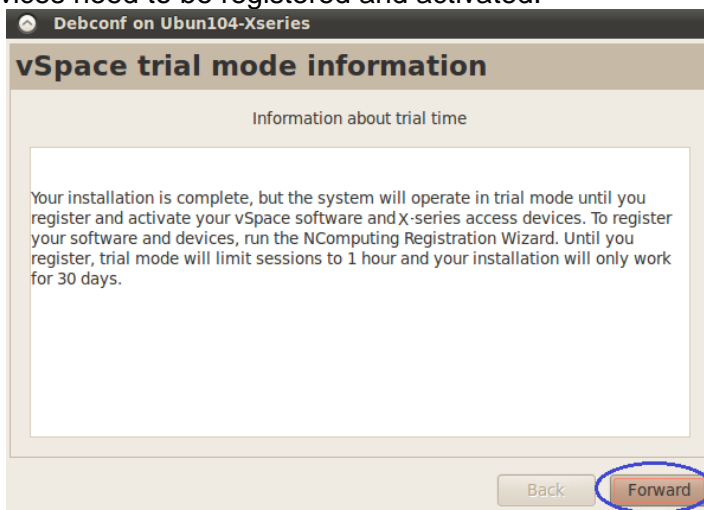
vices need to be registered and activated.

Debconf on Ubun104-Xseries

vSpace trial mode information

Information about trial time

Your installation is complete, but the system will operate in trial mode until you register and activate your vSpace software and X-series access devices. To register your software and devices, run the NComputing Registration Wizard. Until you register, trial mode will limit sessions to 1 hour and your installation will only work for 30 days.

Back

Forward